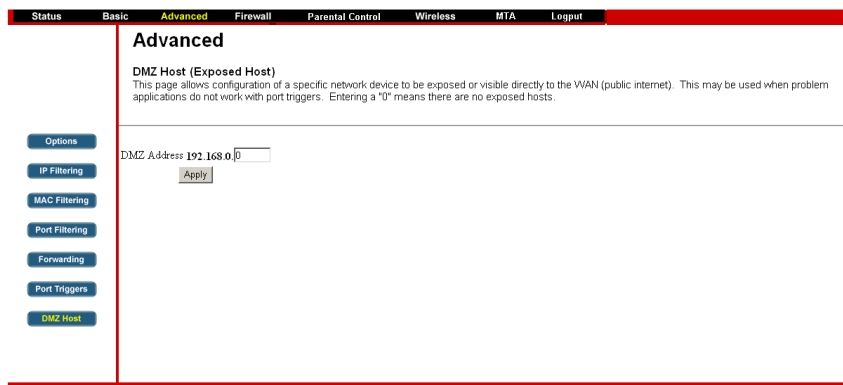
Status Basic Advanced Firewall Parental Control Wireless MTA Logout

Advanced

DMZ Host (Exposed Host)
This page allows configuration of a specific network device to be exposed or visible directly to the WAN (public internet). This may be used when problem applications do not work with port triggers. Entering a "0" means there are no exposed hosts.

Options
IP Filtering
MAC Filtering
Port Filtering
Forwarding
Port Triggers
DMZ Host

DMZ Address 192.168.0. 0
Apply